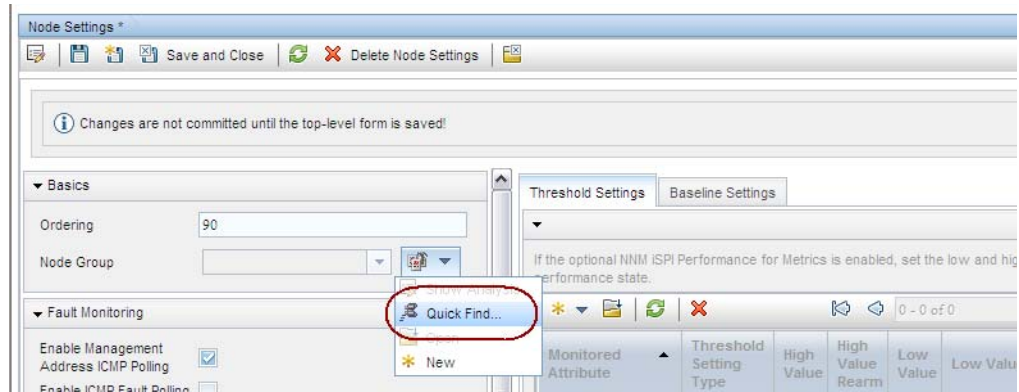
Node Settings *

Save and Close | Delete Node Settings

Changes are not committed until the top-level form is saved!

Basics

Ordering 90

Node Group

Show Analysis

Quick Find...

Open

New

Fault Monitoring

Enable Management Address ICMP Polling

Enable ICMP Fault Polling

Threshold Settings | Baseline Settings

If the optional NNM iSPI Performance for Metrics is enabled, set the low and hig performance state.

0 - 0 of 0

| Monitored Attribute | Threshold Setting Type | High Value | High Value Rearm | Low Value | Low Valu |
|---|---|---|---|---|---|